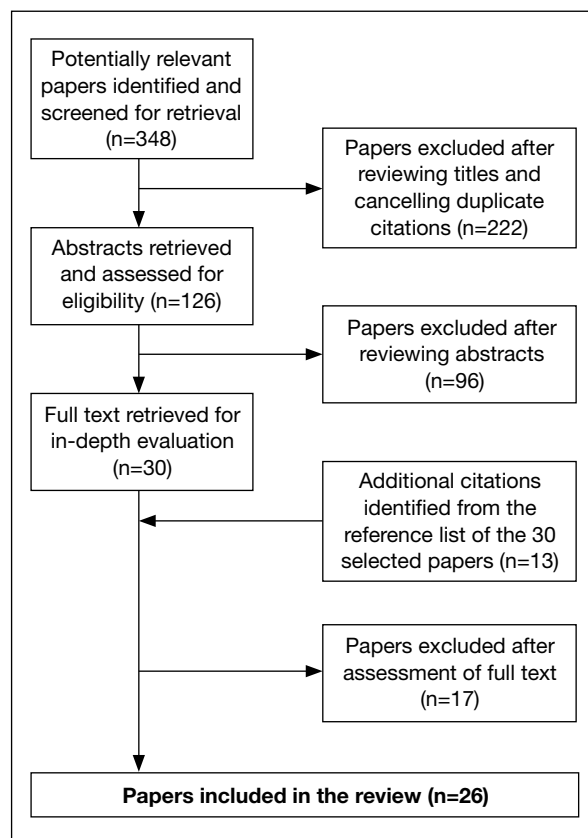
Potentially relevant papers identified and screened for retrieval (n=348)

Papers excluded after reviewing titles and cancelling duplicate citations (n=222)

Abstracts retrieved and assessed for eligibility (n=126)

Papers excluded after reviewing abstracts (n=96)

Full text retrieved for in-depth evaluation (n=30)

Additional citations identified from the reference list of the 30 selected papers (n=13)

Papers excluded after assessment of full text (n=17)

Papers included in the review (n=26)